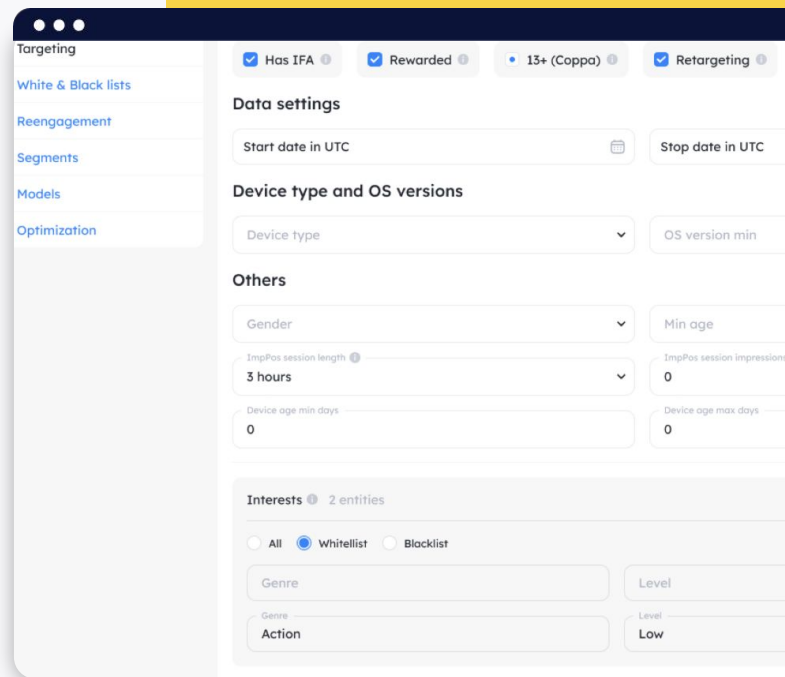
Targeting
White & Black lists
Reengagement
Segments
Models
Optimization

Has IFA
Rewarded
13+ (Coppa)
Retargeting

Data settings

Start date in UTC
Stop date in UTC

Device type and OS versions

Device type
OS version min

Others

Gender
Min age

ImpPos session length
3 hours

ImpPos session impression
0

Device age min days
0

Device age max days
0

Interests 2 entities

All
Whitelist
Blacklist

Genre
Level

Genre
Action

Level
Low